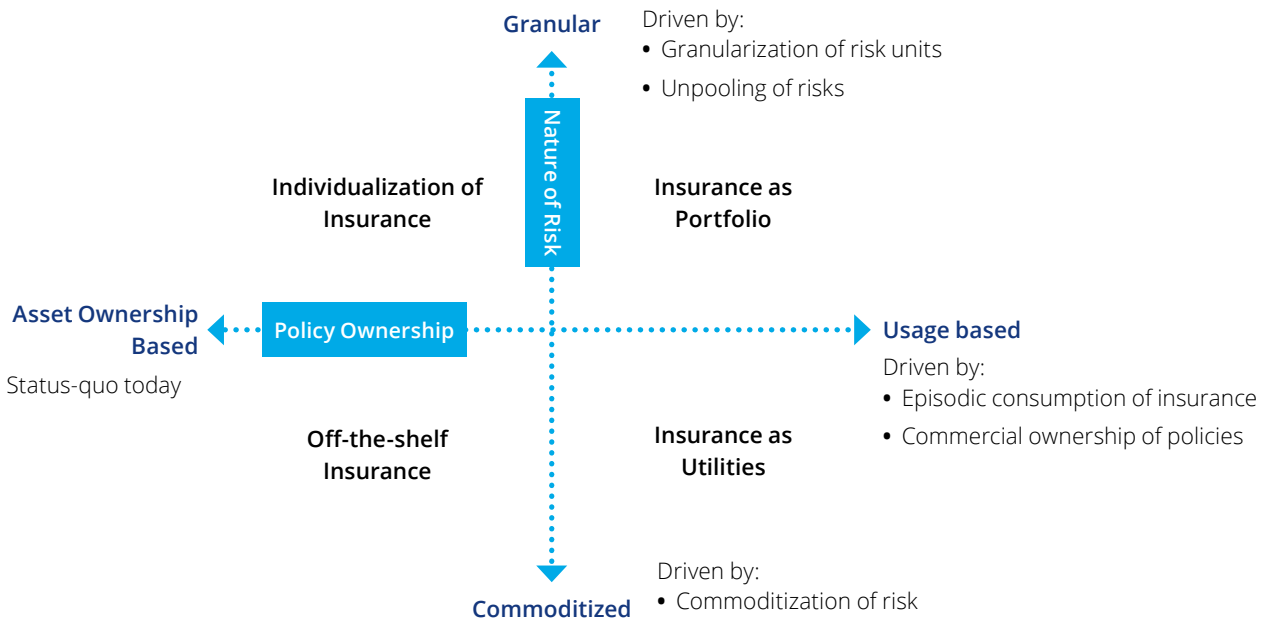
Granular

Driven by:
• Granularization of risk units
• Unpooling of risks

Nature of Risk

Individualization of Insurance

Insurance as Portfolio

Asset Ownership Based

Status-quo today

Policy Ownership

Usage based

Driven by:
• Episodic consumption of insurance
• Commercial ownership of policies

Off-the-shelf Insurance

Insurance as Utilities

Commoditized

Driven by:
• Commoditization of risk